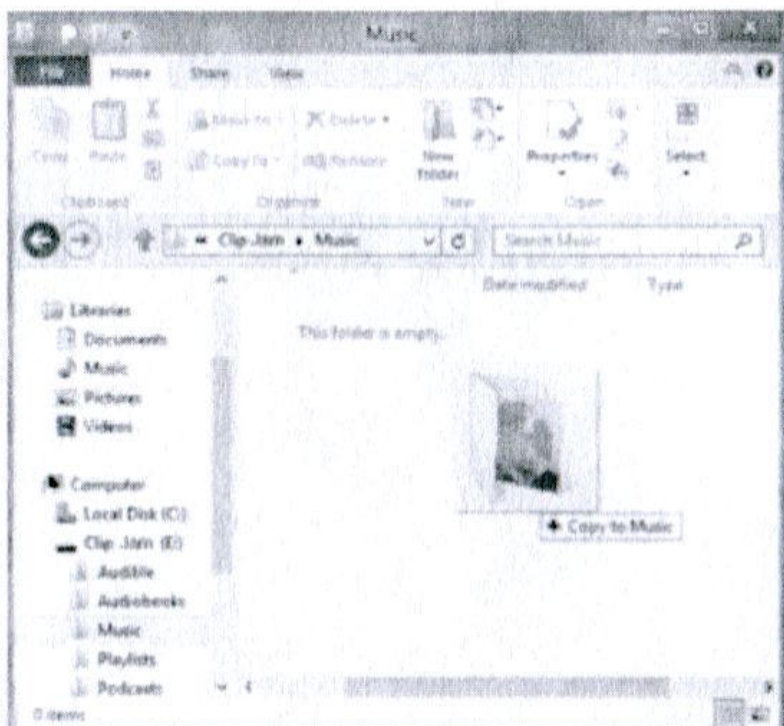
Music

File Home Share View

Copy Paste Move to Copy to Delete Rename New folder Properties Open Select

Clipboard Organize New Open

Clip Jam › Music

Search Music

Date modified Type

Libraries
Documents
Music
Pictures
Videos

Computer
Local Disk (C:)
Clip Jam (E:)
Audible
Audiobooks
Music
Playlists
Podcasts

This folder is empty.

+ Copy to Music

0 items